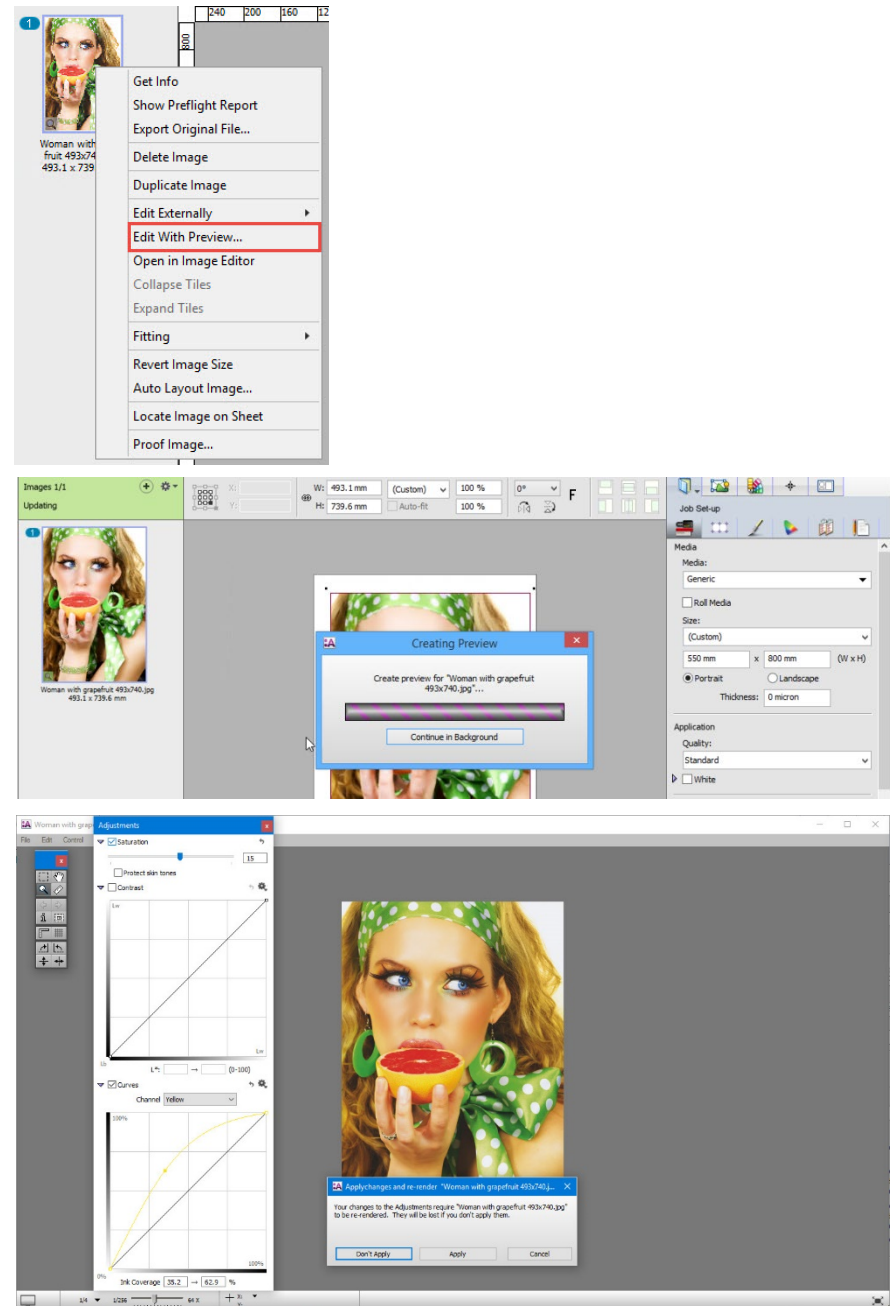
1

240 200 160 12

800

Woman with fruit 493x74 493.1 x 739

Get Info
Show Preflight Report
Export Original File...
Delete Image
Duplicate Image
Edit Externally
Edit With Preview...
Open in Image Editor
Collapse Tiles
Expand Tiles
Fitting
Revert Image Size
Auto Layout Image...
Locate Image on Sheet
Proof Image...

Images 1/1
Updating

X:
Y:
W: 493.1 mm
H: 739.6 mm
(Custom)
Auto-fit
100 %
100 %
0°
F

Job Set-up
Media
Media:
Generic
Roll Media
Size:
(Custom)
550 mm x 800 mm (W x H)
Portrait
Landscape
Thickness: 0 micron
Application
Quality:
Standard
White

1
Woman with grapefruit 493x740.jpg
493.1 x 739.6 mm

Creating Preview
Create preview for "Woman with grapefruit 493x740.jpg"...
Continue in Background

Woman with grap
File Edit Control

Adjustments
Saturation
15
Protect skin tones
Contrast
Lw
Lw
Lh
L*: → (0-100)
Curves
Channel Yellow
100%
100%
0%
Ink Coverage 35.2 → 62.9 %

Apply changes and re-render "Woman with grapefruit 493x740.j...
Your changes to the Adjustments require "Woman with grapefruit 493x740.jpg" to be re-rendered. They will be lost if you don't apply them.
Don't Apply
Apply
Cancel

1/4
1/256
64 X